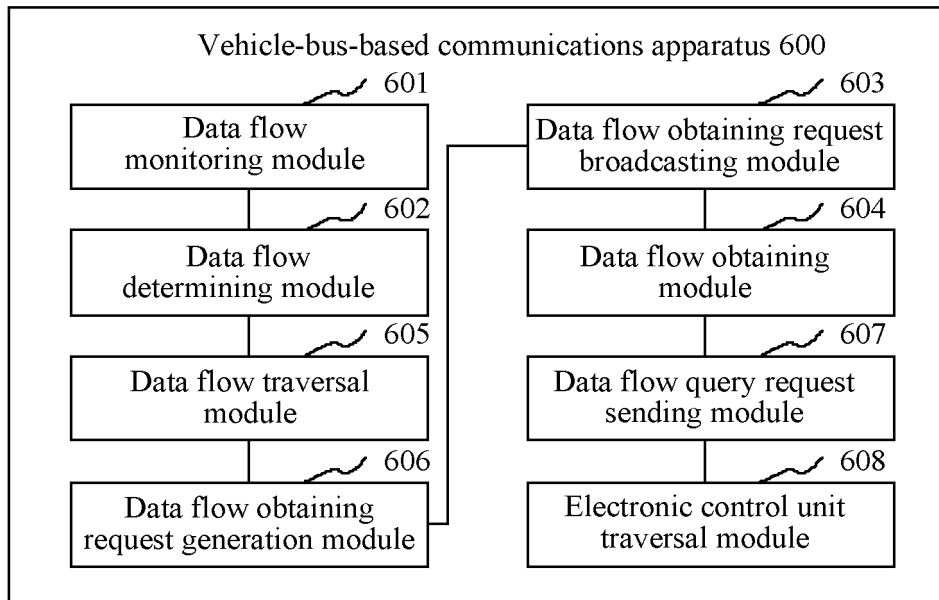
Vehicle-bus-based communications apparatus 600

601
Data flow monitoring module

602
Data flow determining module

605
Data flow traversal module

606
Data flow obtaining request generation module

603
Data flow obtaining request broadcasting module

604
Data flow obtaining module

607
Data flow query request sending module

608
Electronic control unit traversal module